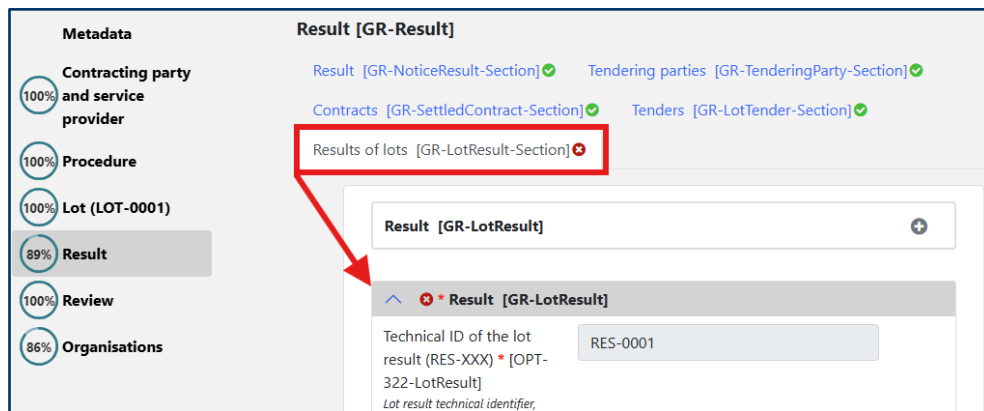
Metadata

100% Contracting party and service provider

100% Procedure

100% Lot (LOT-0001)

89% Result

100% Review

86% Organisations

Result [GR-Result]

Result [GR-NoticeResult-Section]

Tendering parties [GR-TenderingParty-Section]

Contracts [GR-SettledContract-Section]

Tenders [GR-LotTender-Section]

Results of lots [GR-LotResult-Section]

Result [GR-LotResult]

* Result [GR-LotResult]

Technical ID of the lot result (RES-XXX) * [OPT-322-LotResult]

Lot result technical identifier,

RES-0001